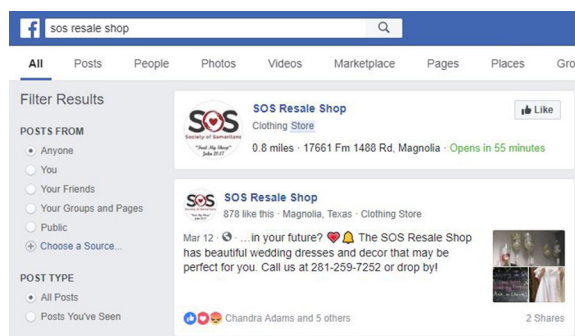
f sos resale shop

All Posts People Photos Videos Marketplace Pages Places Gro

Filter Results

POSTS FROM

Anyone

You

Your Friends

Your Groups and Pages

Public

Choose a Source...

POST TYPE

All Posts

Posts You've Seen

SOS Society of Samaritans "Feed My Sheep" John 21:17

SOS Resale Shop

Clothing Store

0.8 miles · 17661 Fm 1488 Rd, Magnolia · Opens in 55 minutes

Like

SOS Resale Shop

878 like this · Magnolia, Texas · Clothing Store

Mar 12 · ...in your future? The SOS Resale Shop has beautiful wedding dresses and decor that may be perfect for you. Call us at 281-259-7252 or drop by!

Chandra Adams and 5 others

2 Shares